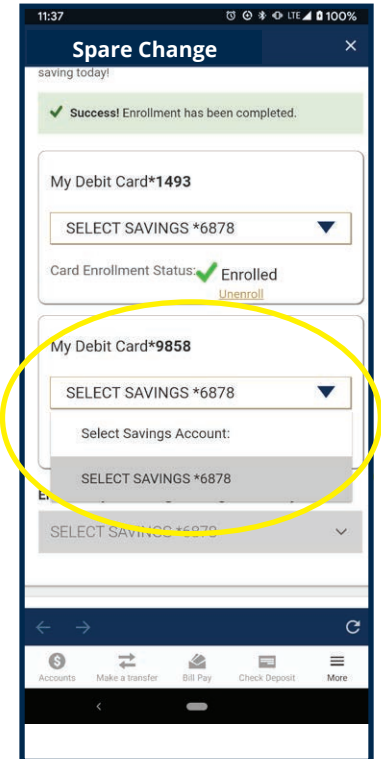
11:37 LTE 100%

Spare Change

saving today!

Success! Enrollment has been completed.

My Debit Card*1493

SELECT SAVINGS *6878

Card Enrollment Status: Enrolled

Unenroll

My Debit Card*9858

SELECT SAVINGS *6878

Select Savings Account:

SELECT SAVINGS *6878

E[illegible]

SELECT SAVINGS *6878

Accounts Make a transfer Bill Pay Check Deposit More